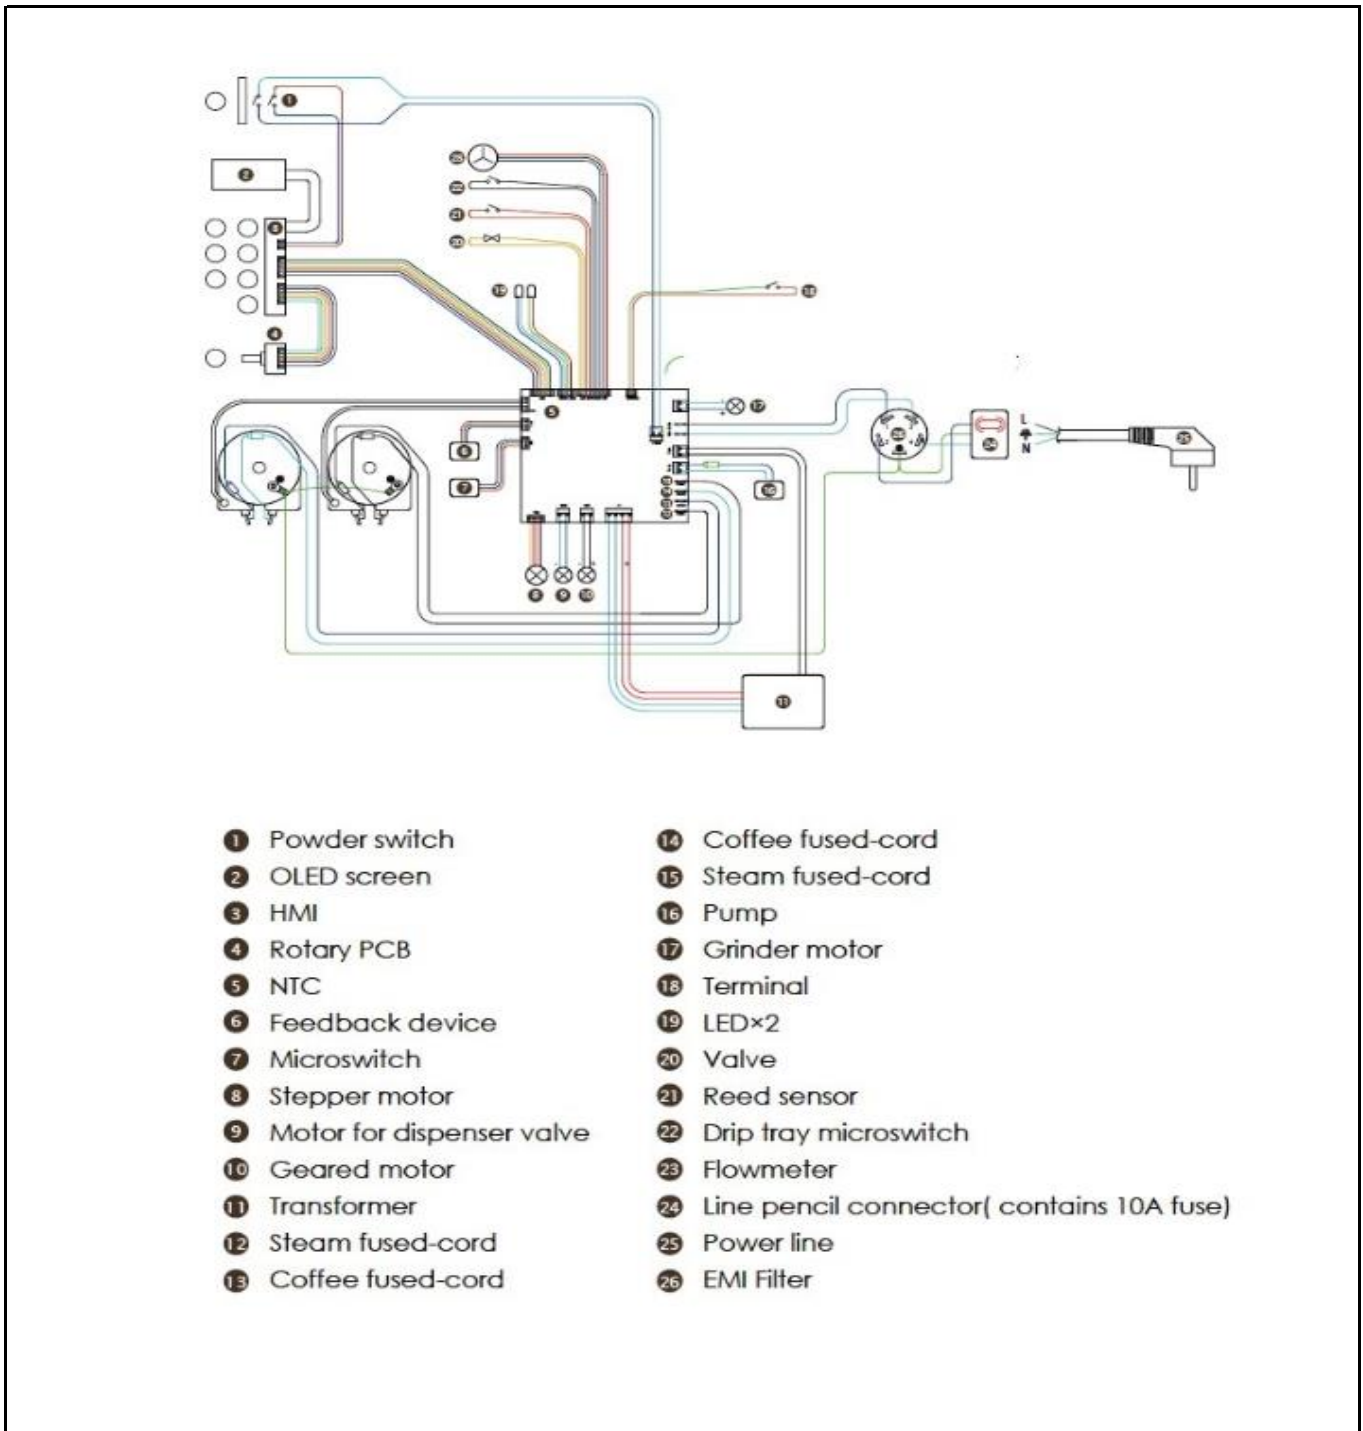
1 Powder switch
2 OLED screen
3 HMI
4 Rotary PCB
5 NTC
6 Feedback device
7 Microswitch
8 Stepper motor
9 Motor for dispenser valve
10 Geared motor
11 Transformer
12 Steam fused-cord
13 Coffee fused-cord

14 Coffee fused-cord
15 Steam fused-cord
16 Pump
17 Grinder motor
18 Terminal
19 LED×2
20 Valve
21 Reed sensor
22 Drip tray microswitch
23 Flowmeter
24 Line pencil connector( contains 10A fuse)
25 Power line
26 EMI Filter